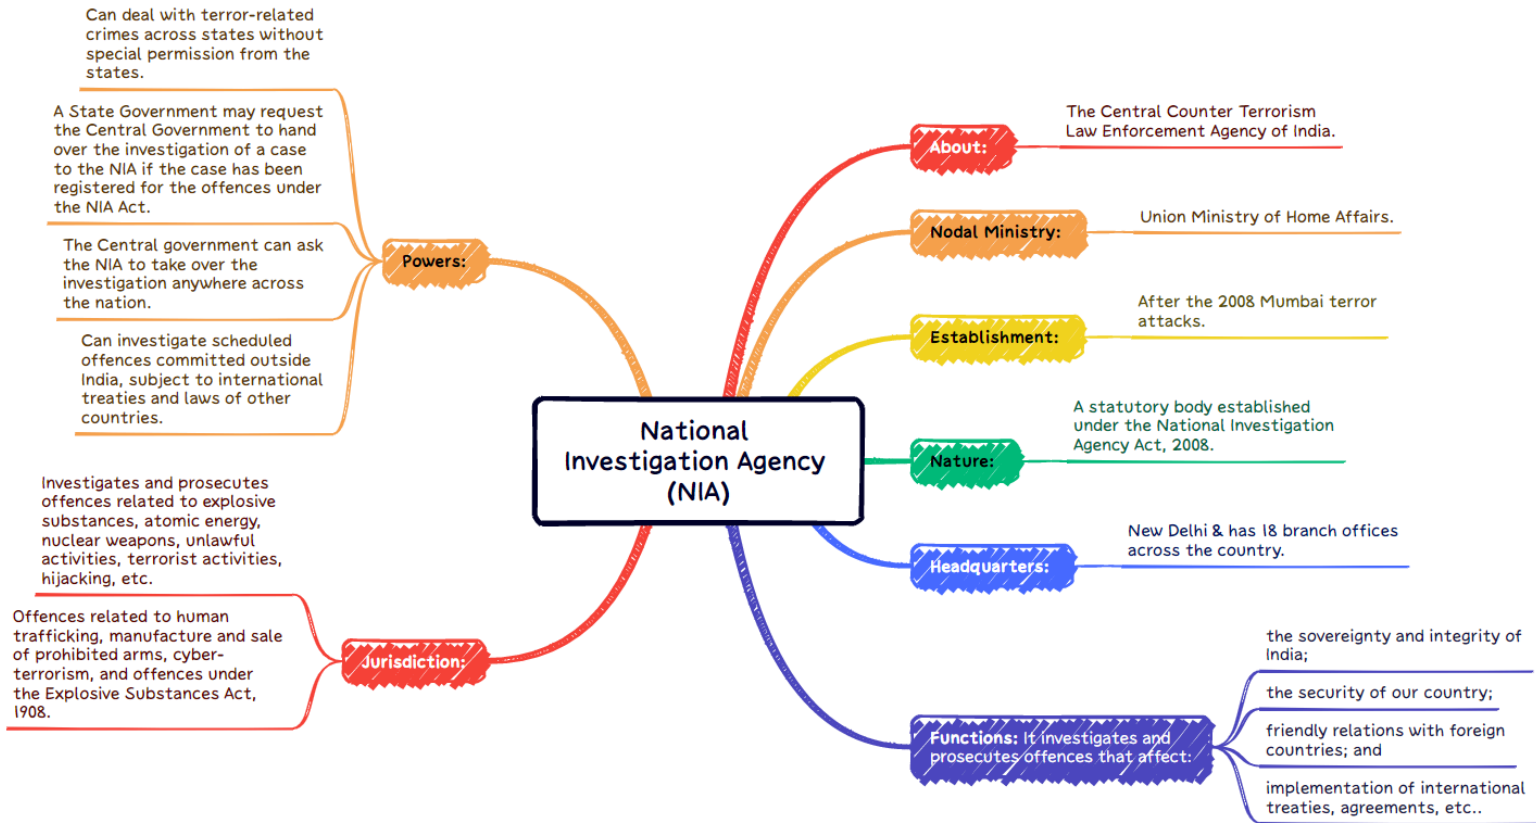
National Investigation Agency (NIA)

About:
The Central Counter Terrorism Law Enforcement Agency of India.

Nodal Ministry:
Union Ministry of Home Affairs.

Establishment:
After the 2008 Mumbai terror attacks.

Nature:
A statutory body established under the National Investigation Agency Act, 2008.

Headquarters:
New Delhi & has 18 branch offices across the country.

Functions: It investigates and prosecutes offences that affect:
the sovereignty and integrity of India;
the security of our country;
friendly relations with foreign countries; and
implementation of international treaties, agreements, etc..

Powers:
Can deal with terror-related crimes across states without special permission from the states.
A State Government may request the Central Government to hand over the investigation of a case to the NIA if the case has been registered for the offences under the NIA Act.
The Central government can ask the NIA to take over the investigation anywhere across the nation.
Can investigate scheduled offences committed outside India, subject to international treaties and laws of other countries.

Jurisdiction:
Investigates and prosecutes offences related to explosive substances, atomic energy, nuclear weapons, unlawful activities, terrorist activities, hijacking, etc.
Offences related to human trafficking, manufacture and sale of prohibited arms, cyber-terrorism, and offences under the Explosive Substances Act, 1908.